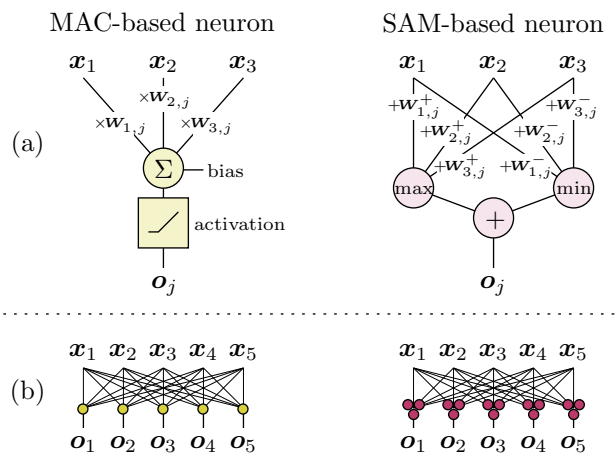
MAC-based neuron

SAM-based neuron

$\boldsymbol{x}_1$ $\boldsymbol{x}_2$ $\boldsymbol{x}_3$

$\times\boldsymbol{w}_{2,j}$

$\times\boldsymbol{w}_{1,j}$ $\times\boldsymbol{w}_{3,j}$

(a)

$\Sigma$ bias

activation

$\boldsymbol{o}_j$

$\boldsymbol{x}_1$ $\boldsymbol{x}_2$ $\boldsymbol{x}_3$

$+\boldsymbol{w}_{1,j}^{+}$ $+\boldsymbol{w}_{3,j}^{-}$

$+\boldsymbol{w}_{2,j}^{+}$ $+\boldsymbol{w}_{2,j}^{-}$

$+\boldsymbol{w}_{3,j}^{+}$ $+\boldsymbol{w}_{1,j}^{-}$

max min

$+$

$\boldsymbol{o}_j$

(b)

$\boldsymbol{x}_1$ $\boldsymbol{x}_2$ $\boldsymbol{x}_3$ $\boldsymbol{x}_4$ $\boldsymbol{x}_5$

$\boldsymbol{o}_1$ $\boldsymbol{o}_2$ $\boldsymbol{o}_3$ $\boldsymbol{o}_4$ $\boldsymbol{o}_5$

$\boldsymbol{x}_1$ $\boldsymbol{x}_2$ $\boldsymbol{x}_3$ $\boldsymbol{x}_4$ $\boldsymbol{x}_5$

$\boldsymbol{o}_1$ $\boldsymbol{o}_2$ $\boldsymbol{o}_3$ $\boldsymbol{o}_4$ $\boldsymbol{o}_5$